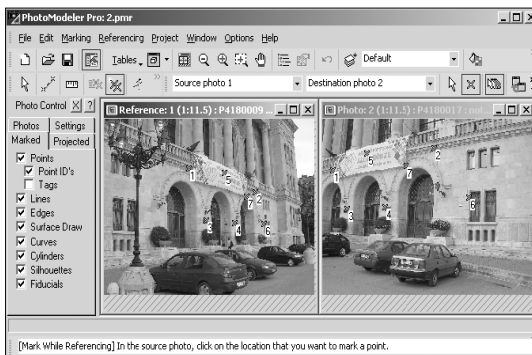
PhotoModeler Pro: 2.pmr

File Edit Marking Referencing Project Window Options Help

Tables Default

Source photo 1 Destination photo 2

Photo Control X ?

Photos Settings

Marked Projected

Points

Point ID's

Tags

Lines

Edges

Surface Draw

Curves

Cylinders

Silhouettes

Fiducials

Reference: 1 (1:11.5) : P4180009 ...

1 5 7 2 3 4 6

Photo: 2 (1:11.5) : P4180017 : not ...

5 2 1 7 3 4 6

[Mark While Referencing] In the source photo, click on the location that you want to mark a point.